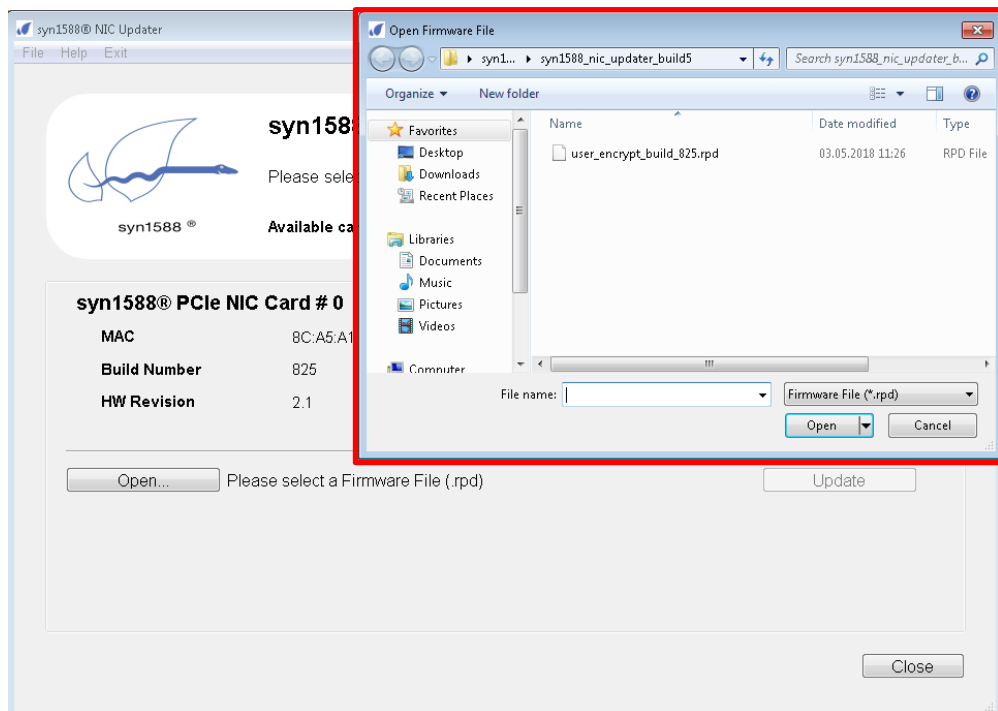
syn1588® NIC Updater

File Help Exit

syn158

Please sele

Available ca

syn1588 ®

syn1588® PCIe NIC Card # 0

MAC 8C:A5:A1

Build Number 825

HW Revision 2.1

Open... Please select a Firmware File (.rpd)

Update

Close

Open Firmware File

syn1... ▸ syn1588_nic_updater_build5

Search syn1588_nic_updater_b...

Organize ▾ New folder

Favorites
Desktop
Downloads
Recent Places

Libraries
Documents
Music
Pictures
Videos

Computer

| Name | Date modified | Type |
|---|---|---|
| user_encrypt_build_825.rpd | 03.05.2018 11:26 | RPD File |

File name:

Firmware File (*.rpd)

Open

Cancel